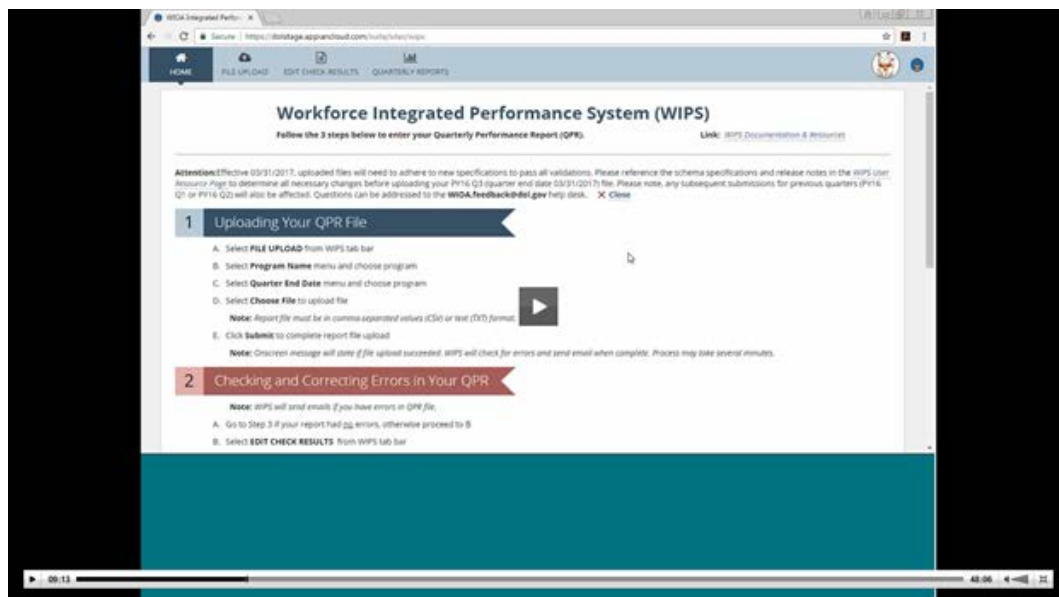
WIOA Integrated Perfor... ×

Secure | https://dolstage.appiancloud.com/suite/sites/wips

HOME FILE UPLOAD EDIT CHECK RESULTS QUARTERLY REPORTS

Workforce Integrated Performance System (WIPS)

Follow the 3 steps below to enter your Quarterly Performance Report (QPR).

Link: WIPS Documentation & Resources

Attention: Effective 03/31/2017, uploaded files will need to adhere to new specifications to pass all validations. Please reference the schema specifications and release notes in the WIPS User Resource Page to determine all necessary changes before uploading your PY16 Q3 quarter end date 03/31/2017 file. Please note, any subsequent submissions for previous quarters (PY16 Q1 or PY16 Q2) will also be affected. Questions can be addressed to the WIOA.feedback@dol.gov help desk. ✕ Close

1 Uploading Your QPR File

A. Select FILE UPLOAD from WIPS tab bar
B. Select Program Name menu and choose program
C. Select Quarter End Date menu and choose program
D. Select Choose File to upload file
Note: Report file must be in comma separated values (CSV) or text (TXT) format.
E. Click Submit to complete report file upload
Note: Onscreen message will state if file upload succeeded. WIPS will check for errors and send email when complete. Process may take several minutes.

2 Checking and Correcting Errors in Your QPR

Note: WIPS will send emails if you have errors in QPR file.
A. Go to Step 3 if your report had no errors, otherwise proceed to B
B. Select EDIT CHECK RESULTS from WIPS tab bar

09:13 48:06